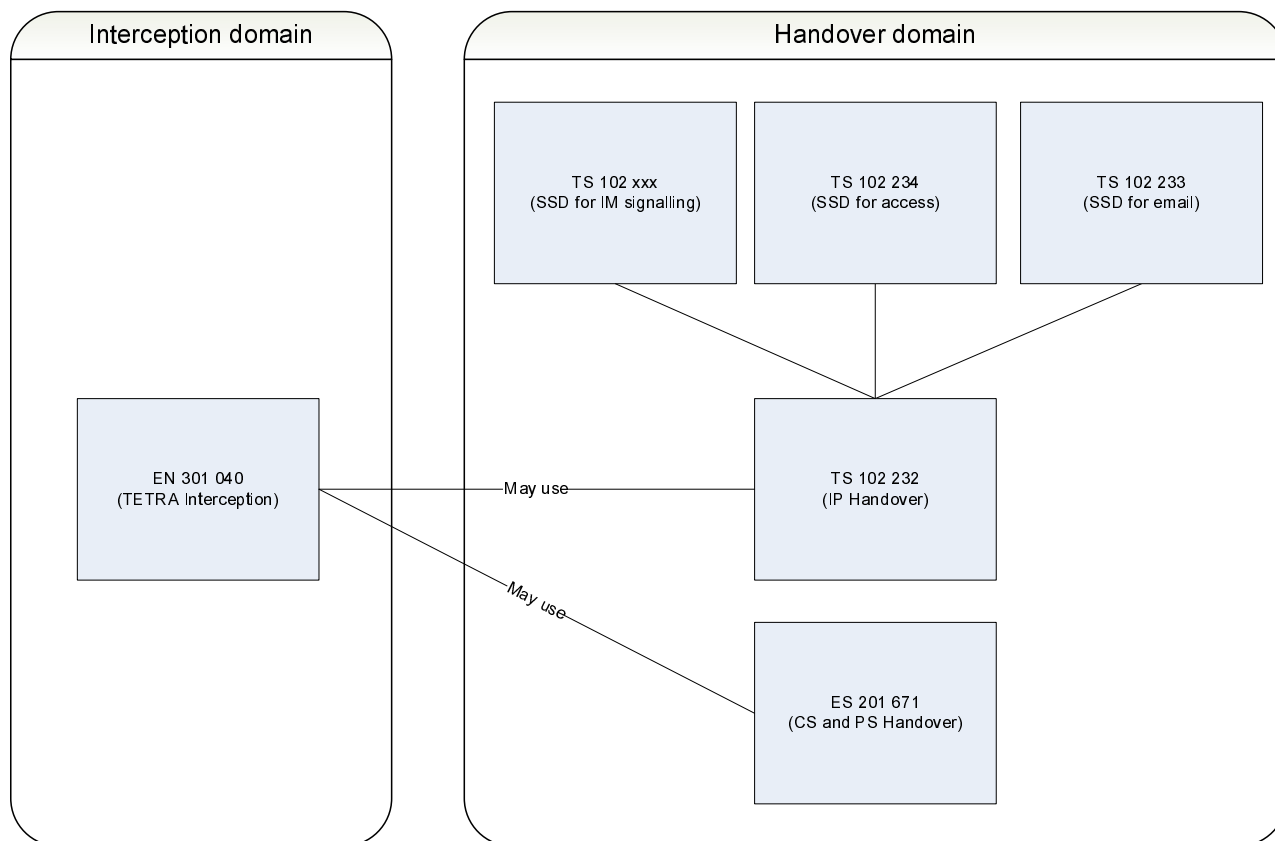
Interception domain

Handover domain

TS 102 xxx
(SSD for IM signalling)

TS 102 234
(SSD for access)

TS 102 233
(SSD for email)

EN 301 040
(TETRA Interception)

May use

TS 102 232
(IP Handover)

May use

ES 201 671
(CS and PS Handover)